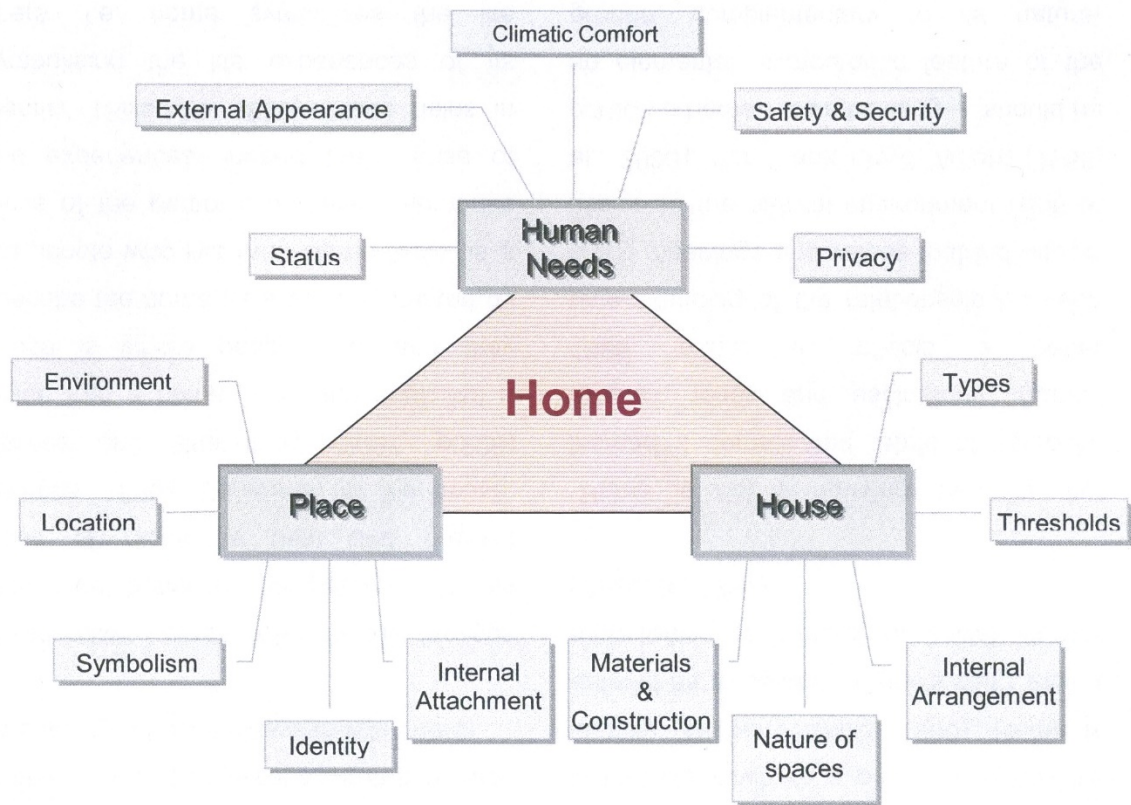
Climatic Comfort

External Appearance

Safety & Security

Human Needs

Status

Privacy

Home

Environment

Types

Place

House

Location

Thresholds

Symbolism

Internal Attachment

Materials & Construction

Internal Arrangement

Identity

Nature of spaces